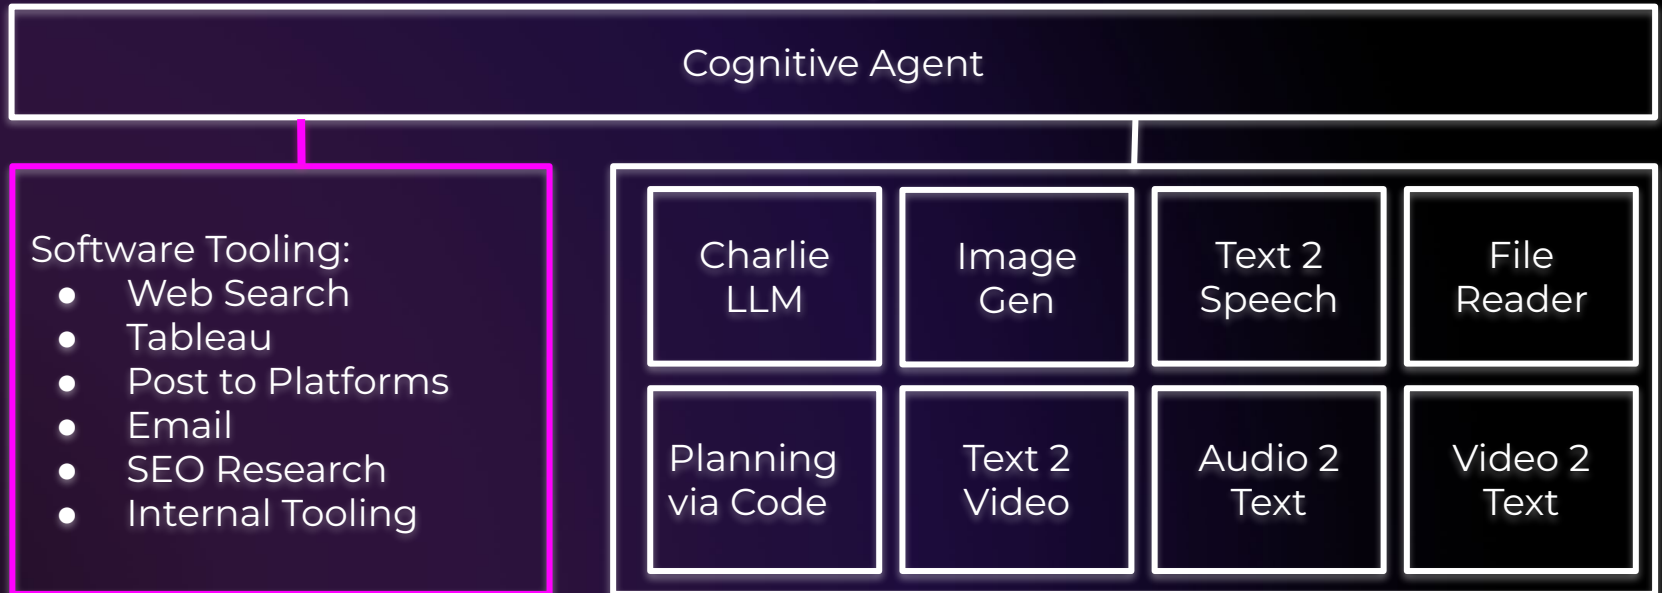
Cognitive Agent

Software Tooling:
- Web Search
- Tableau
- Post to Platforms
- Email
- SEO Research
- Internal Tooling

Charlie LLM

Image Gen

Text 2 Speech

File Reader

Planning via Code

Text 2 Video

Audio 2 Text

Video 2 Text